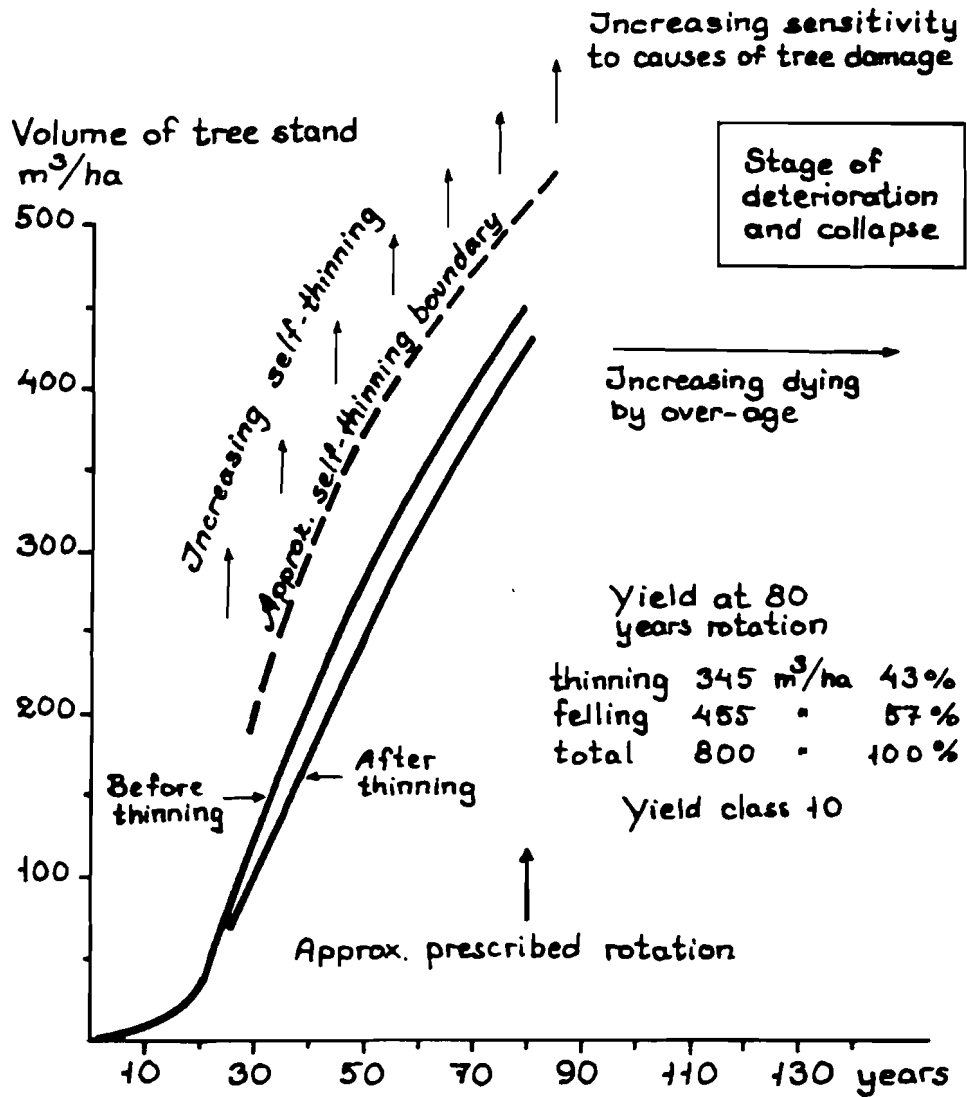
Increasing sensitivity to causes of tree damage

Volume of tree stand $m^3/ha$

Stage of deterioration and collapse

500

400

300

200

100

Increasing self-thinning

Approx. self-thinning boundary

Increasing dying by over-age

Yield at 80 years rotation

| | | |
|---|---|---|
| thinning | 345 $m^3/ha$ | 43% |
| felling | 455 " | 57% |
| total | 800 " | 100% |

Yield class 10

Before thinning

After thinning

Approx. prescribed rotation

10 30 50 70 90 110 130 years